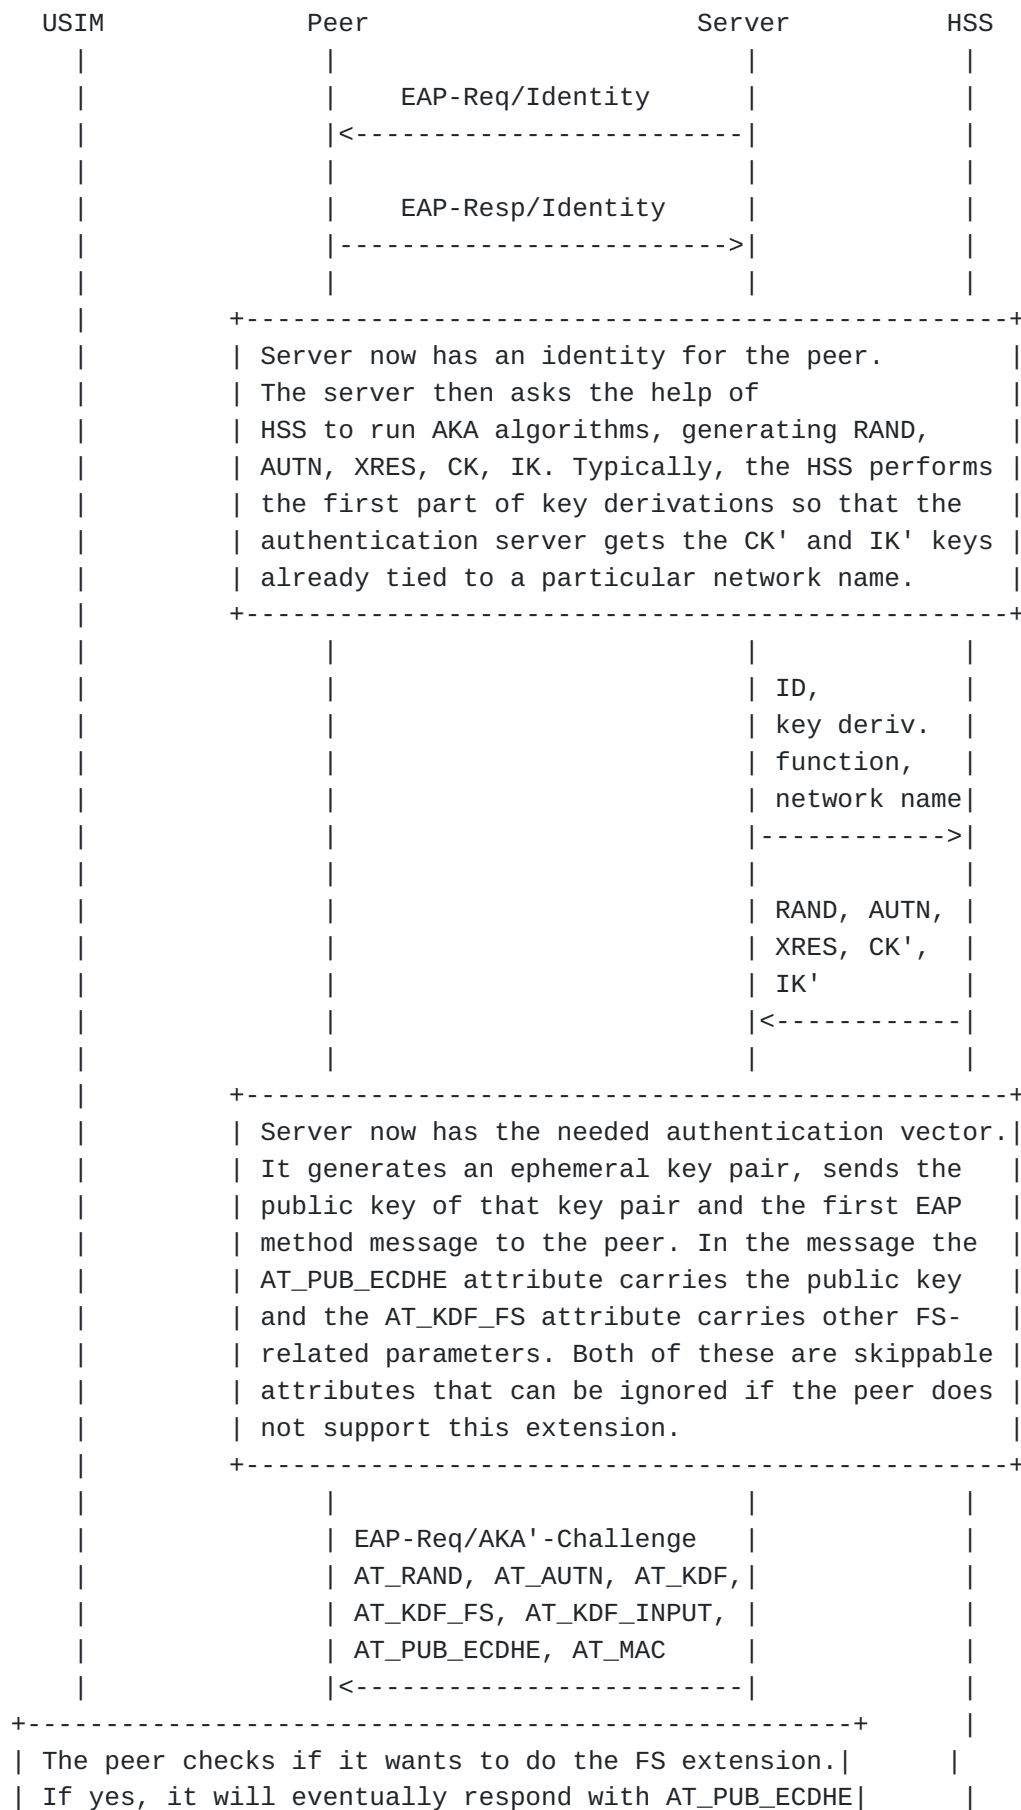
USIM Peer Server HSS

EAP-Req/Identity

EAP-Resp/Identity

Server now has an identity for the peer. The server then asks the help of HSS to run AKA algorithms, generating RAND, AUTN, XRES, CK, IK. Typically, the HSS performs the first part of key derivations so that the authentication server gets the CK' and IK' keys already tied to a particular network name.

ID, key deriv. function, network name

RAND, AUTN, XRES, CK', IK'

Server now has the needed authentication vector. It generates an ephemeral key pair, sends the public key of that key pair and the first EAP method message to the peer. In the message the AT_PUB_ECDHE attribute carries the public key and the AT_KDF_FS attribute carries other FS-related parameters. Both of these are skippable attributes that can be ignored if the peer does not support this extension.

EAP-Req/AKA'-Challenge
AT_RAND, AT_AUTN, AT_KDF,
AT_KDF_FS, AT_KDF_INPUT,
AT_PUB_ECDHE, AT_MAC

The peer checks if it wants to do the FS extension.
If yes, it will eventually respond with AT_PUB_ECDHE